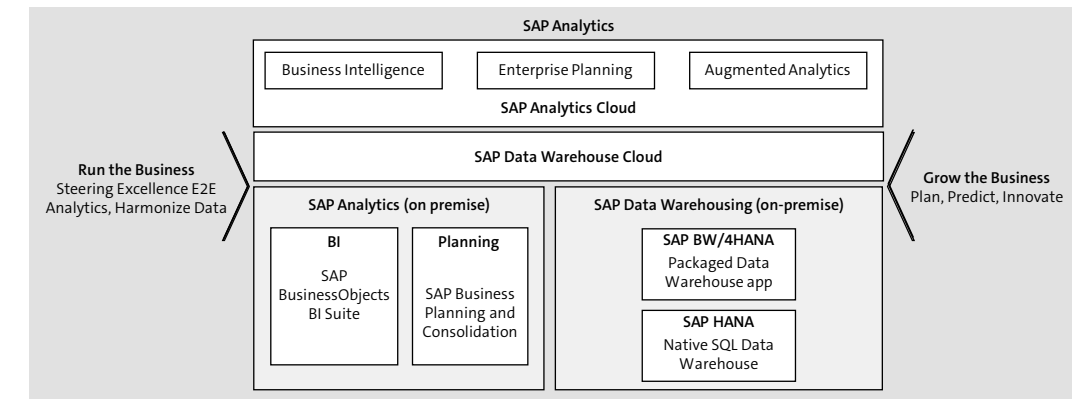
SAP Analytics

Business Intelligence

Enterprise Planning

Augmented Analytics

SAP Analytics Cloud

Run the Business
Steering Excellence E2E Analytics, Harmonize Data

SAP Data Warehouse Cloud

Grow the Business
Plan, Predict, Innovate

SAP Analytics (on premise)

BI

SAP BusinessObjects BI Suite

Planning

SAP Business Planning and Consolidation

SAP Data Warehousing (on-premise)

SAP BW/4HANA

Packaged Data Warehouse app

SAP HANA

Native SQL Data Warehouse